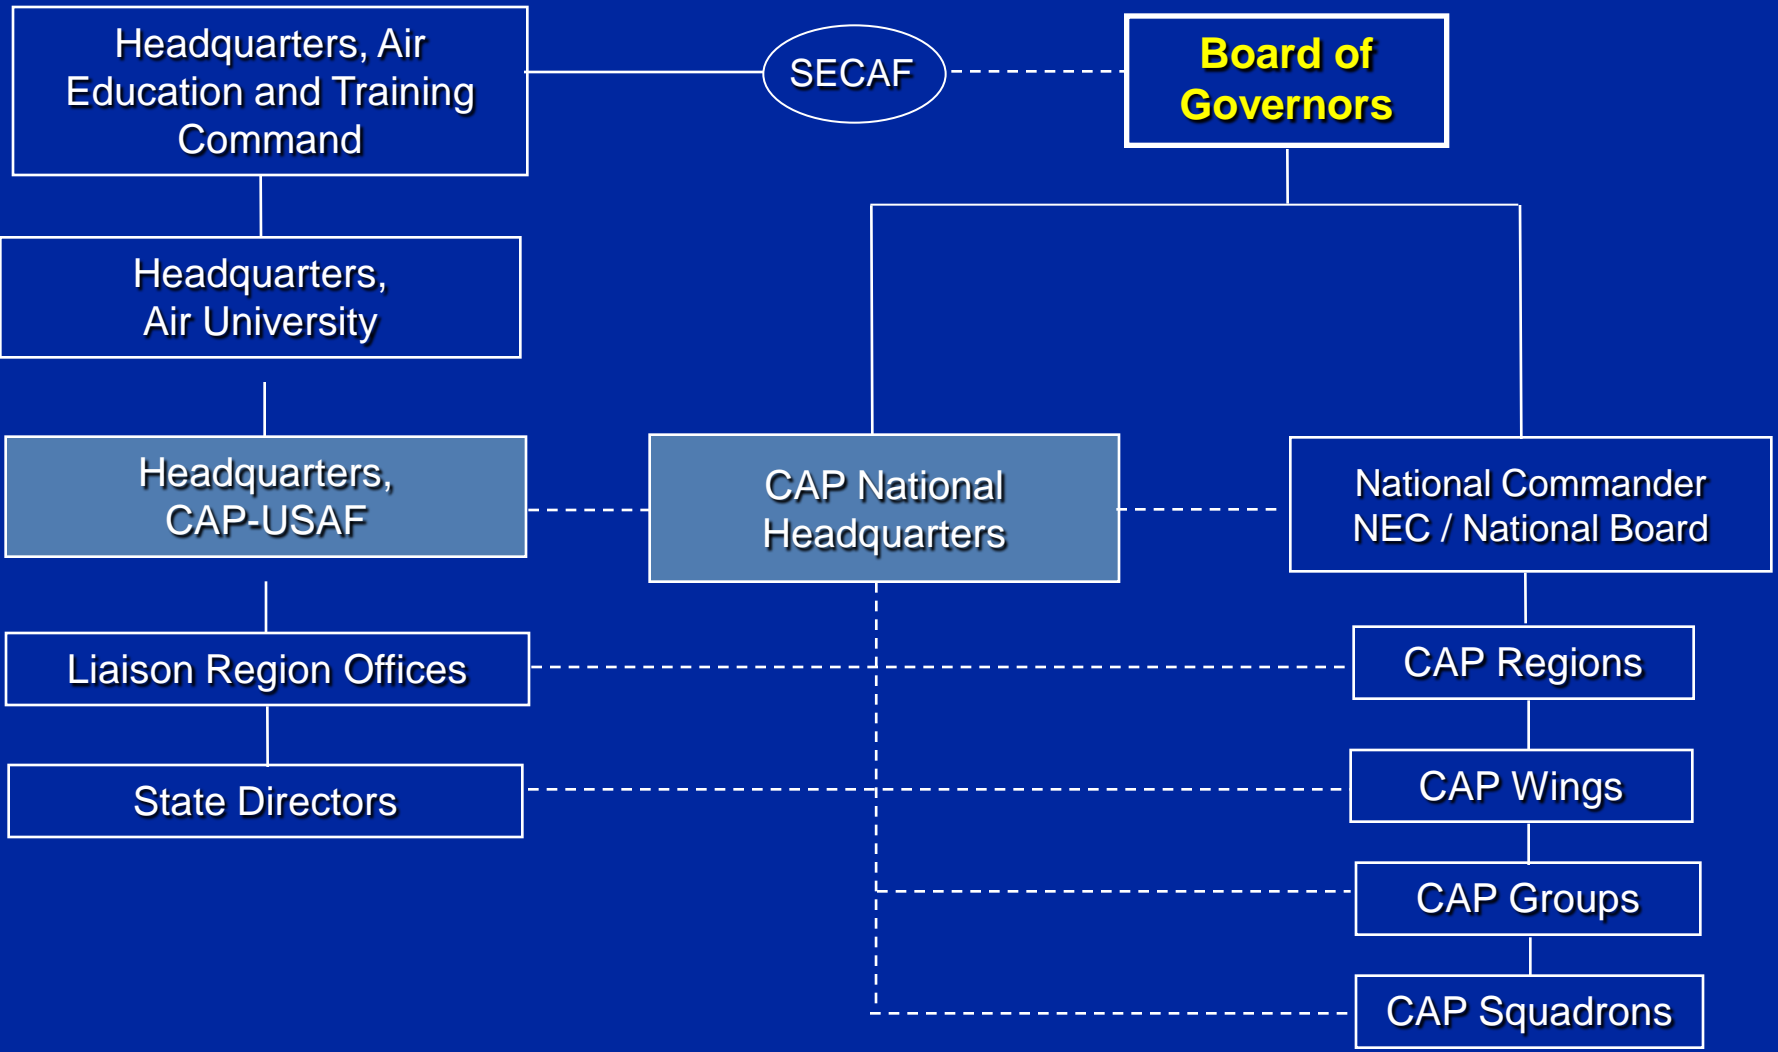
Headquarters, Air Education and Training Command

SECAF

Board of Governors

Headquarters, Air University

Headquarters, CAP-USAF

CAP National Headquarters

National Commander NEC / National Board

Liaison Region Offices

CAP Regions

State Directors

CAP Wings

CAP Groups

CAP Squadrons